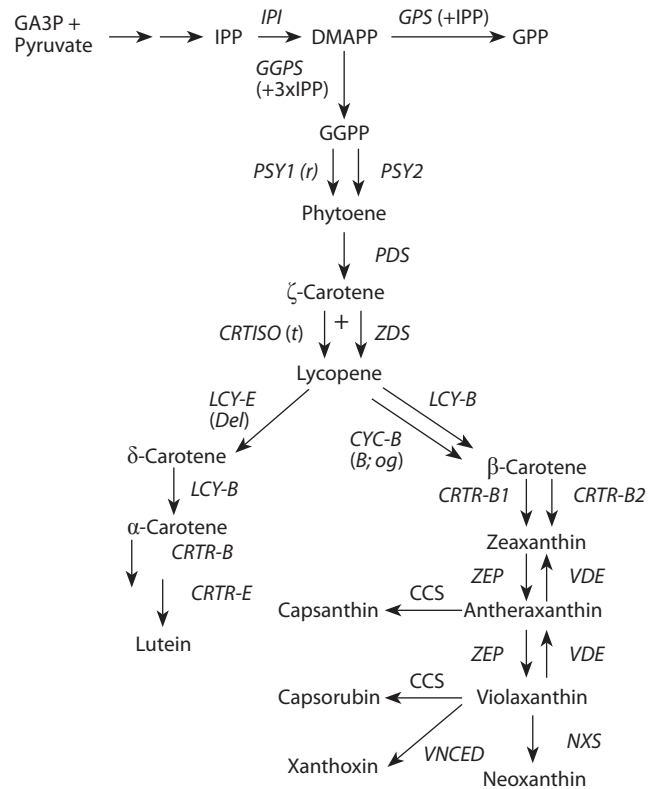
GA3P + Pyruvate

IPP

IPI

DMAPP

GPS (+IPP)

GPP

GGPS (+3xIPP)

GGPP

PSY1 (r)

PSY2

Phytoene

PDS

ζ-Carotene

CRTISO (t)

+

ZDS

Lycopene

LCY-E (Del)

LCY-B

CYC-B (B; og)

δ-Carotene

LCY-B

β-Carotene

CRTR-B1

CRTR-B2

α-Carotene

CRTR-B

CRTR-E

Lutein

Zeaxanthin

ZEP

VDE

Capsanthin

CCS

Antheraxanthin

ZEP

VDE

Capsorubin

CCS

Violaxanthin

NXS

Xanthoxin

VNCED

Neoxanthin